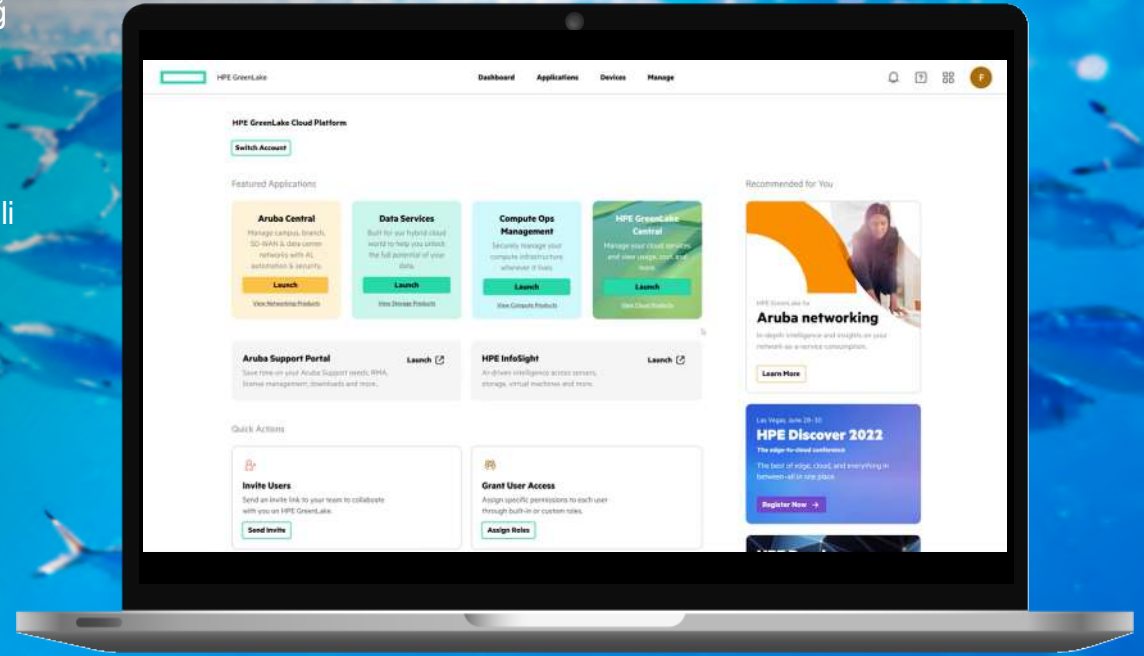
ğ

li

HPE GreenLake

Dashboard Applications Devices Manage

F

HPE GreenLake Cloud Platform

Switch Account

Featured Applications

Aruba Central
Manage campus, branch, SD-WAN & data center networks with AI, automation & security.
Launch
View Networking Products

Data Services
Built for our hybrid cloud world to help you unlock the full potential of your data.
Launch
View Storage Products

Compute Ops Management
Securely manage your compute infrastructure wherever it lives.
Launch
View Compute Products

HPE GreenLake Central
Manage your cloud services and view usage, cost and more.
Launch
View Cloud Products

Aruba Support Portal
Save time on your Aruba Support needs; RMA, license management, downloads and more.
Launch

HPE InfoSight
AI-driven intelligence across servers, storage, virtual machines and more.
Launch

Quick Actions

Invite Users
Send an invite link to your team to collaborate with you on HPE GreenLake.
Send Invite

Grant User Access
Assign specific permissions to each user through built-in or custom roles.
Assign Roles

Recommended for You

HPE GreenLake for
Aruba networking
In-depth intelligence and insights on your network-as-a-service consumption.
Learn More

Las Vegas, June 28-30
HPE Discover 2022
The edge-to-cloud conference
The best of edge, cloud, and everything in between-all in one place.
Register Now →